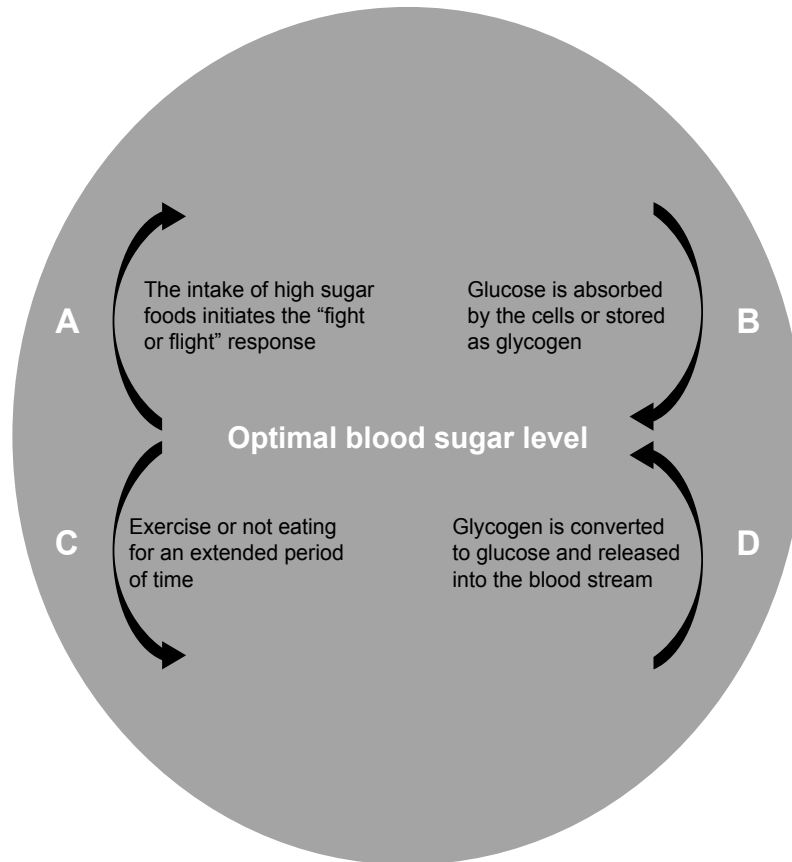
A

The intake of high sugar foods initiates the “fight or flight” response

Glucose is absorbed by the cells or stored as glycogen

B

Optimal blood sugar level

C

Exercise or not eating for an extended period of time

Glycogen is converted to glucose and released into the blood stream

D